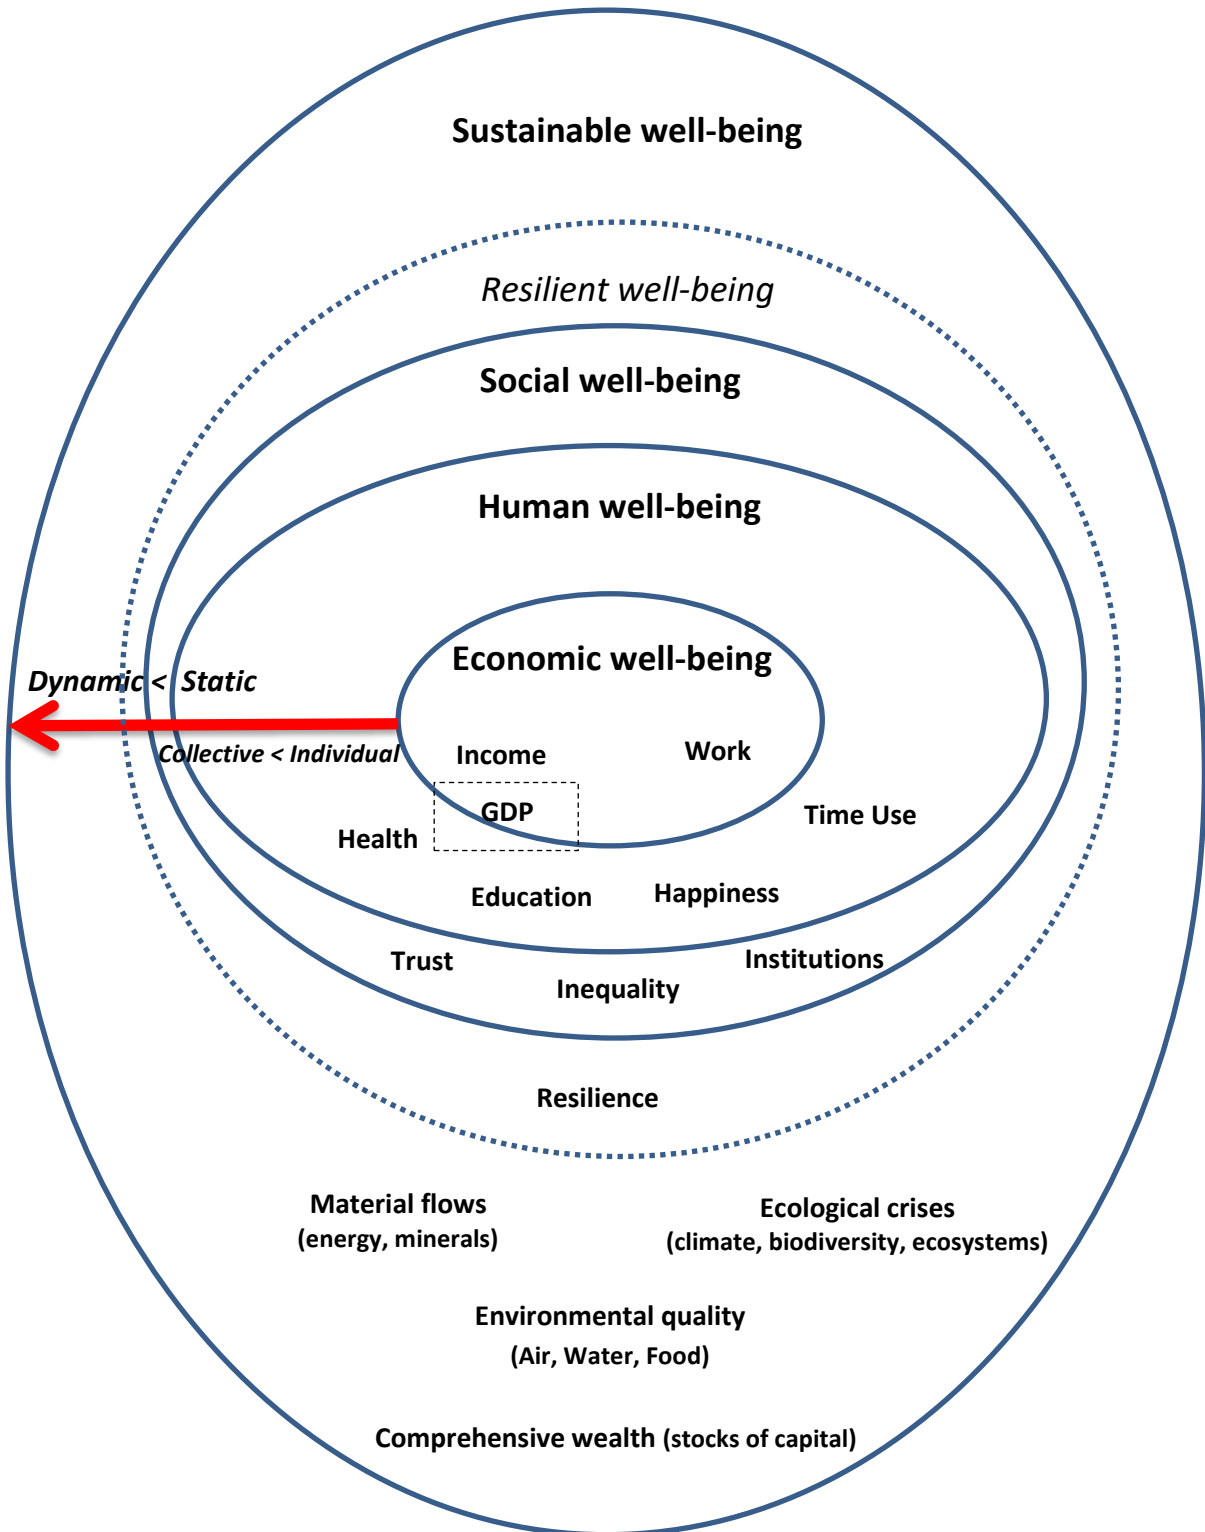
Sustainable well-being

Resilient well-being

Social well-being

Human well-being

Economic well-being

Dynamic < Static

Collective < Individual

Income

Work

GDP

Health

Time Use

Education

Happiness

Trust

Inequality

Institutions

Resilience

Material flows
(energy, minerals)

Ecological crises
(climate, biodiversity, ecosystems)

Environmental quality
(Air, Water, Food)

Comprehensive wealth (stocks of capital)